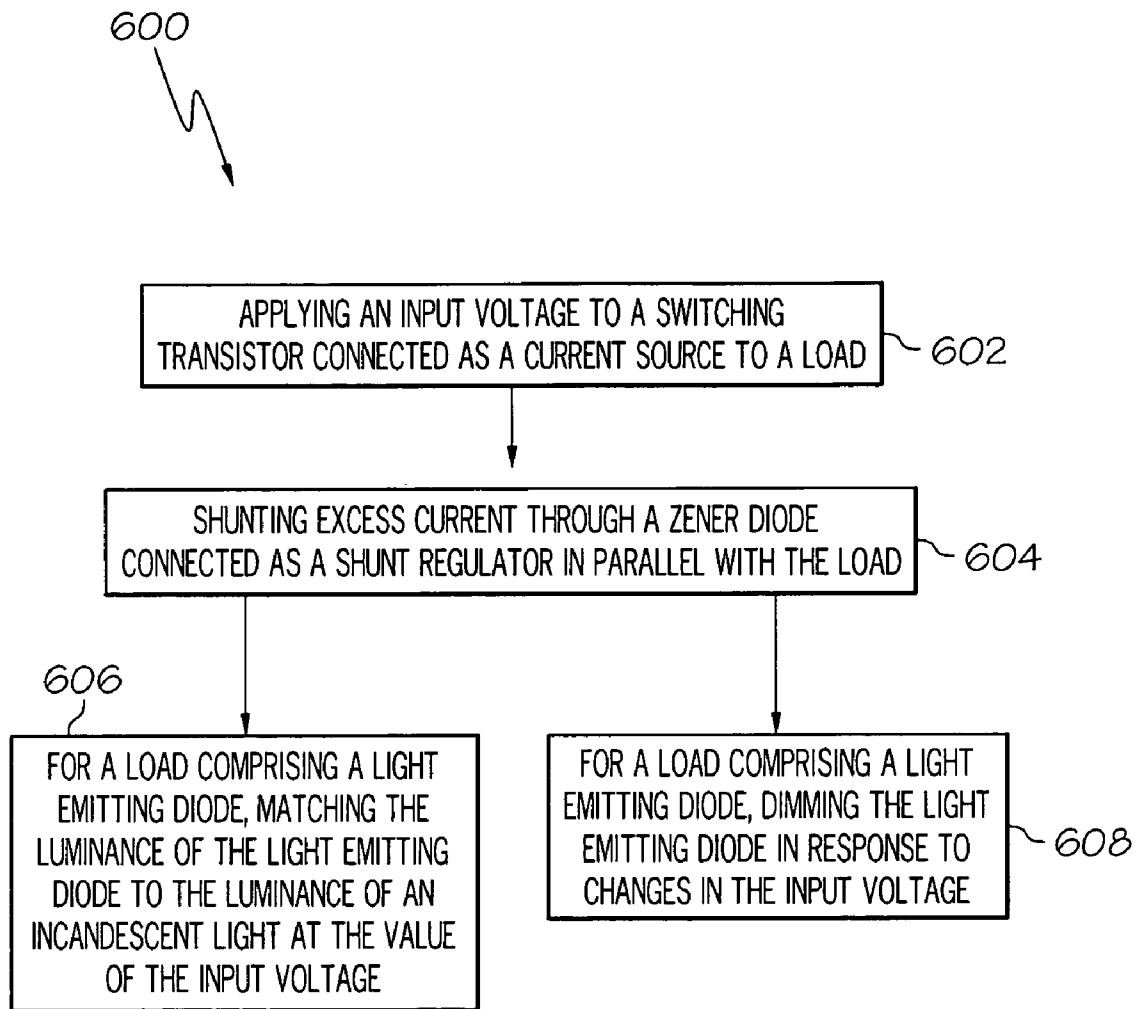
600

APPLYING AN INPUT VOLTAGE TO A SWITCHING TRANSISTOR CONNECTED AS A CURRENT SOURCE TO A LOAD

602

SHUNTING EXCESS CURRENT THROUGH A ZENER DIODE CONNECTED AS A SHUNT REGULATOR IN PARALLEL WITH THE LOAD

604

606

FOR A LOAD COMPRISING A LIGHT EMITTING DIODE, MATCHING THE LUMINANCE OF THE LIGHT EMITTING DIODE TO THE LUMINANCE OF AN INCANDESCENT LIGHT AT THE VALUE OF THE INPUT VOLTAGE

FOR A LOAD COMPRISING A LIGHT EMITTING DIODE, DIMMING THE LIGHT EMITTING DIODE IN RESPONSE TO CHANGES IN THE INPUT VOLTAGE

608